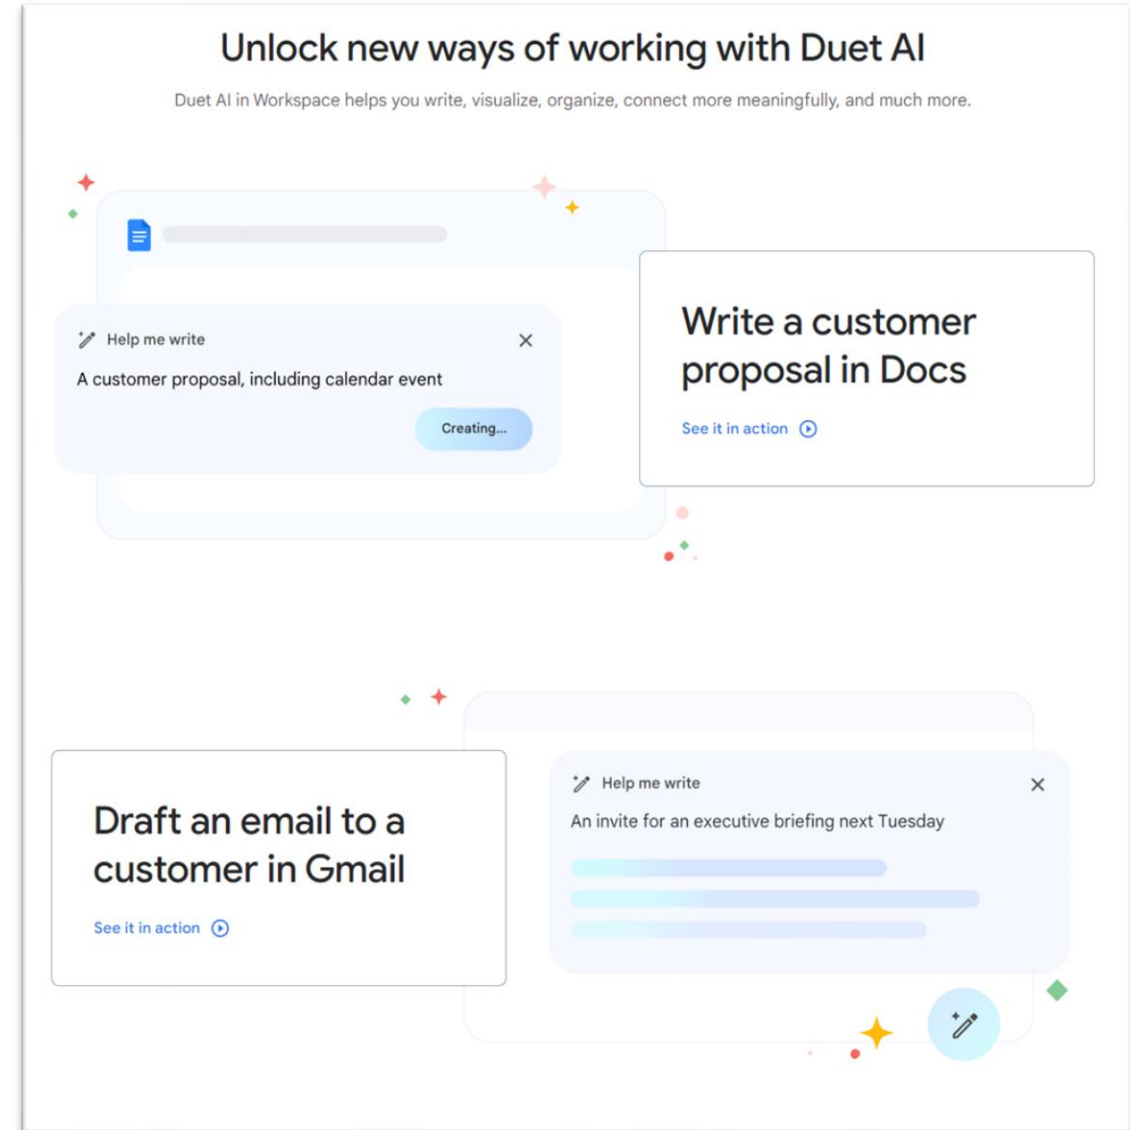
Unlock new ways of working with Duet AI

Duet AI in Workspace helps you write, visualize, organize, connect more meaningfully, and much more.

Help me write

A customer proposal, including calendar event

Creating...

Write a customer proposal in Docs

See it in action

Draft an email to a customer in Gmail

See it in action

Help me write

An invite for an executive briefing next Tuesday